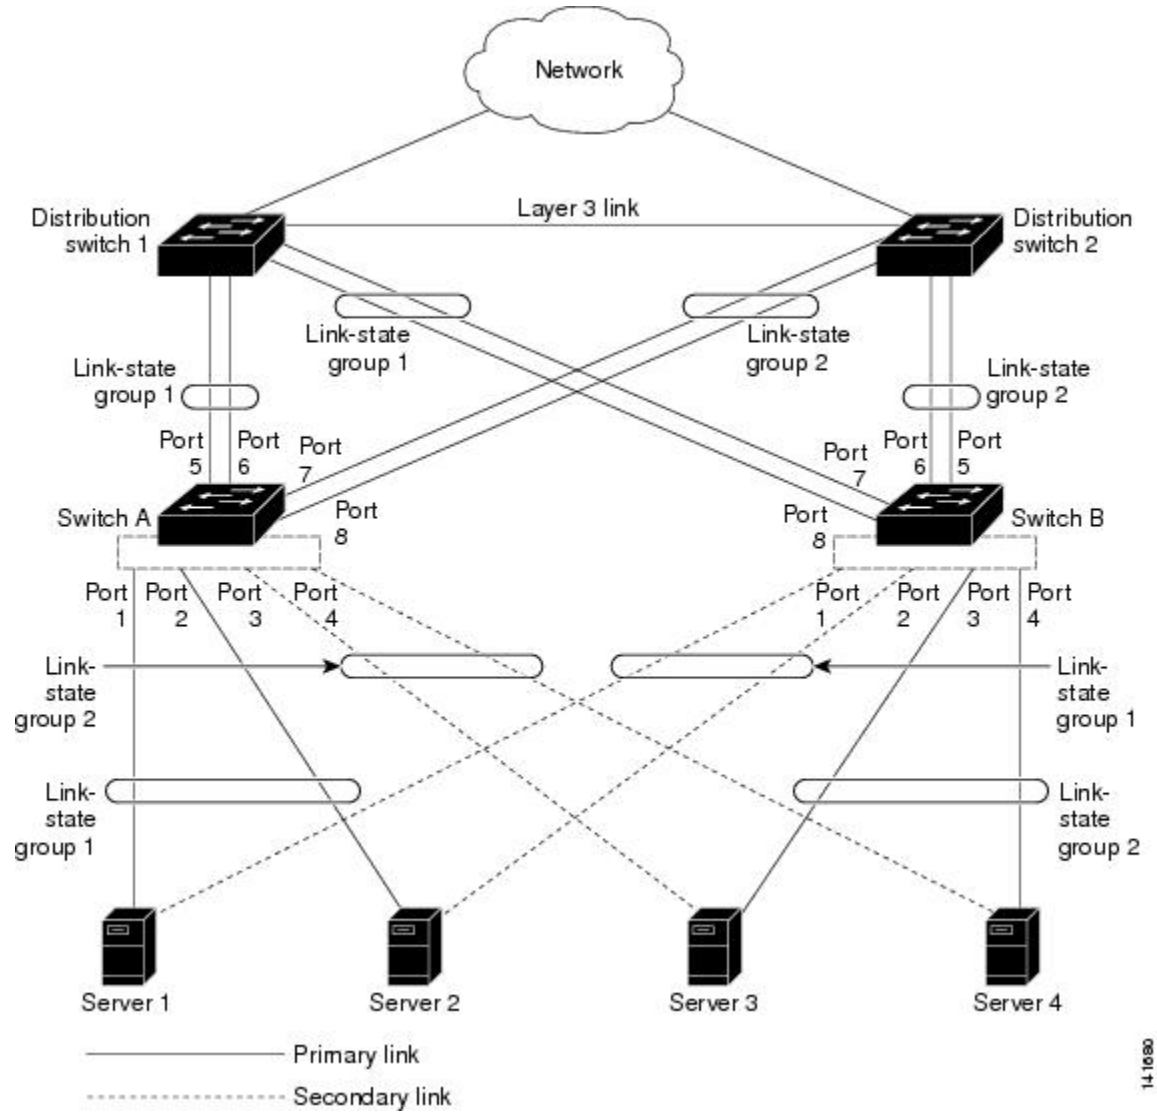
Network

Distribution switch 1

Layer 3 link

Distribution switch 2

Link-state group 1

Link-state group 2

Link-state group 1

Link-state group 2

Port 5

Port 6

Port 7

Port 8

Port 7

Port 6

Port 5

Switch A

Port 8

Switch B

Port 1

Port 2

Port 3

Port 4

Port 1

Port 2

Port 3

Port 4

Link-state group 2

Link-state group 1

Link-state group 1

Link-state group 2

Server 1

Server 2

Server 3

Server 4

Primary link

Secondary link

141680